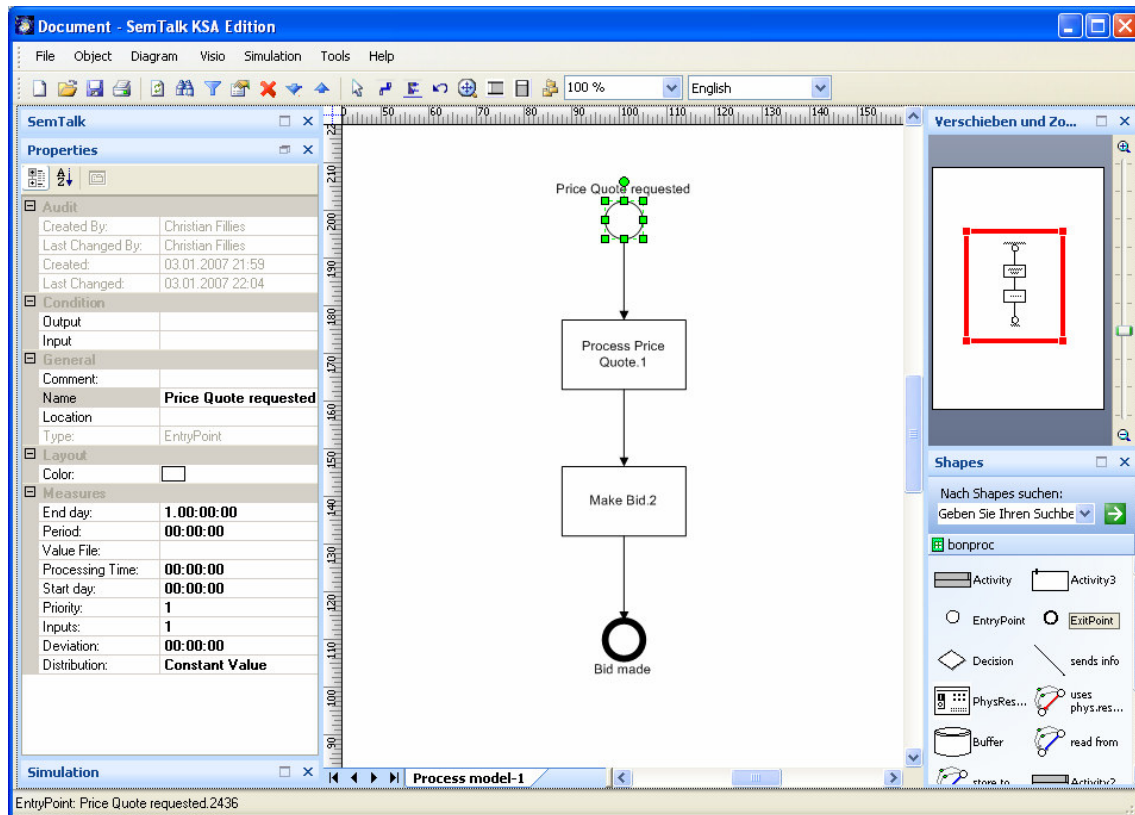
Document - SemTalk KSA Edition

File Object Diagram Visio Simulation Tools Help

100 %
English

SemTalk

Properties

| | |
|---|---|
| ⊟ Audit | |
| Created By: | Christian Fillies |
| Last Changed By: | Christian Fillies |
| Created: | 03.01.2007 21:59 |
| Last Changed: | 03.01.2007 22:04 |
| ⊟ Condition | |
| Output | |
| Input | |
| ⊟ General | |
| Comment: | |
| Name | Price Quote requested |
| Location | |
| Type: | EntryPoint |
| ⊟ Layout | |
| Color: | |
| ⊟ Measures | |
| End day: | 1.00:00:00 |
| Period: | 00:00:00 |
| Value File: | |
| Processing Time: | 00:00:00 |
| Start day: | 00:00:00 |
| Priority: | 1 |
| Inputs: | 1 |
| Deviation: | 00:00:00 |
| Distribution: | Constant Value |

Simulation

50 60 70 80 90 100 110 120 130 140 150

220 210 200 190 180 170 160 150 140 130 120 110 100 90

Price Quote requested

Process Price Quote.1

Make Bid.2

Bid made

Process model-1

Verschieben und Zo...

Shapes

Nach Shapes suchen:

Geben Sie Ihren Suchbe

bonproc

Activity
Activity3
EntryPoint
ExitPoint
Decision
sends info
PhysRes...
uses phys.res...
Buffer
read from
store to
Activity2

EntryPoint: Price Quote requested.2436